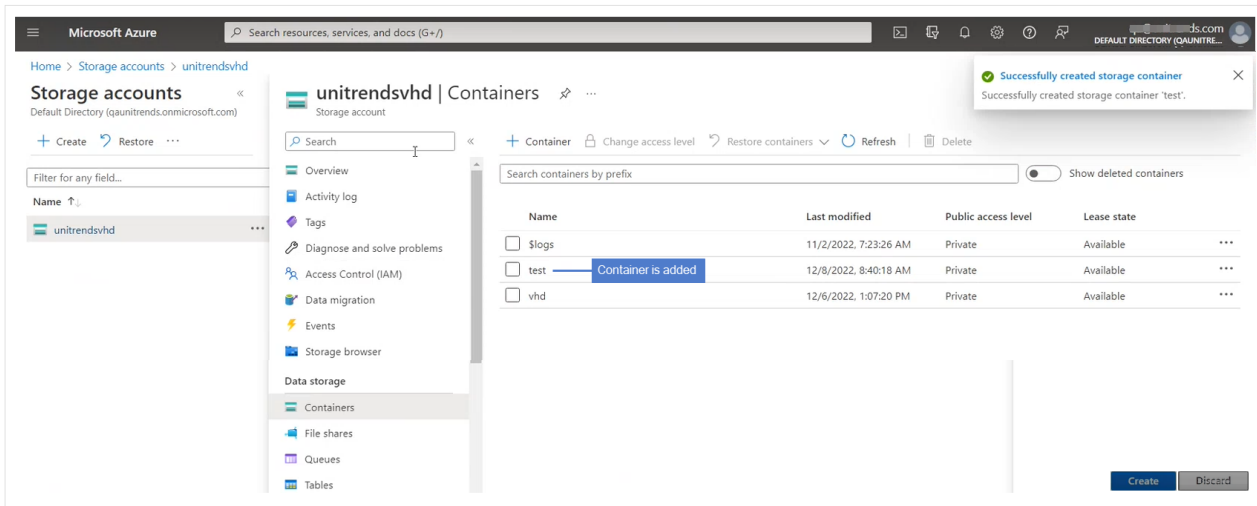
Microsoft Azure

Search resources, services, and docs (G+/)

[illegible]ds.com
DEFAULT DIRECTORY (QAUNITRE...

Home > Storage accounts > unitrendsvhd

Storage accounts
Default Directory (qaunitrends.onmicrosoft.com)

+ Create   Restore   ···

Filter for any field...

Name ↑↓

unitrendsvhd   ···

unitrendsvhd | Containers
Storage account

Search

Overview
Activity log
Tags
Diagnose and solve problems
Access Control (IAM)
Data migration
Events
Storage browser

Data storage

Containers
File shares
Queues
Tables

+ Container   Change access level   Restore containers   Refresh   Delete

Search containers by prefix

Show deleted containers

| Name | Last modified | Public access level | Lease state |
|---|---|---|---|
| $logs | 11/2/2022, 7:23:26 AM | Private | Available |
| test | 12/8/2022, 8:40:18 AM | Private | Available |
| vhd | 12/6/2022, 1:07:20 PM | Private | Available |

Container is added

Successfully created storage container
Successfully created storage container 'test'.

Create   Discard